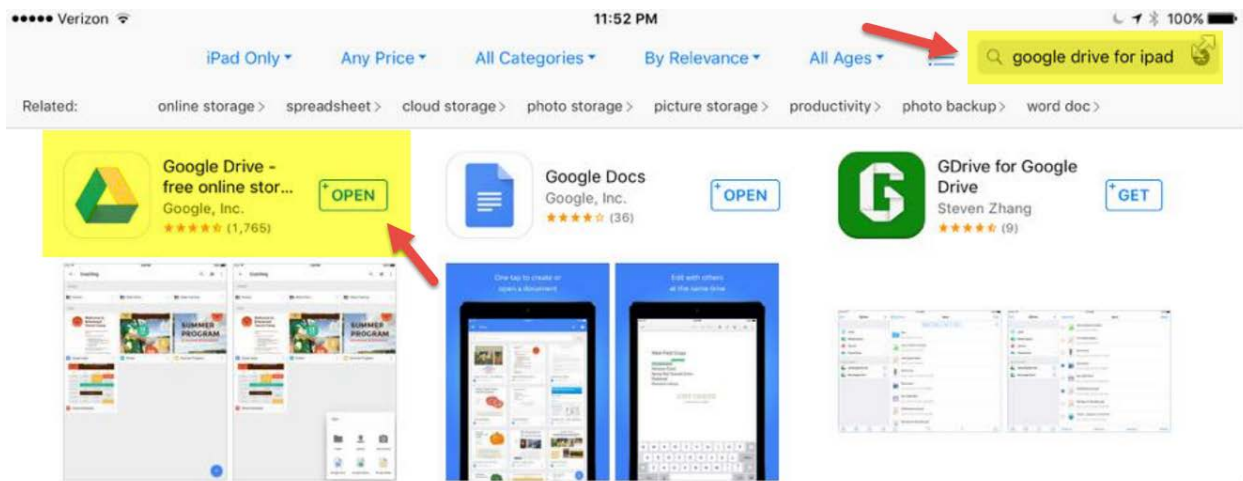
●●●●● Verizon

11:52 PM

100%

iPad Only ▾ Any Price ▾ All Categories ▾ By Relevance ▾ All Ages ▾

google drive for ipad

Related: online storage > spreadsheet > cloud storage > photo storage > picture storage > productivity > photo backup > word doc >

Google Drive - free online stor...
Google, Inc.
(1,765)
OPEN

Google Docs
Google, Inc.
(36)
OPEN

GDrive for Google Drive
Steven Zhang
(9)
GET

SUMMER PROGRAM

SUMMER PROGRAM

One tap to create or open a document

Edit with others at the same time